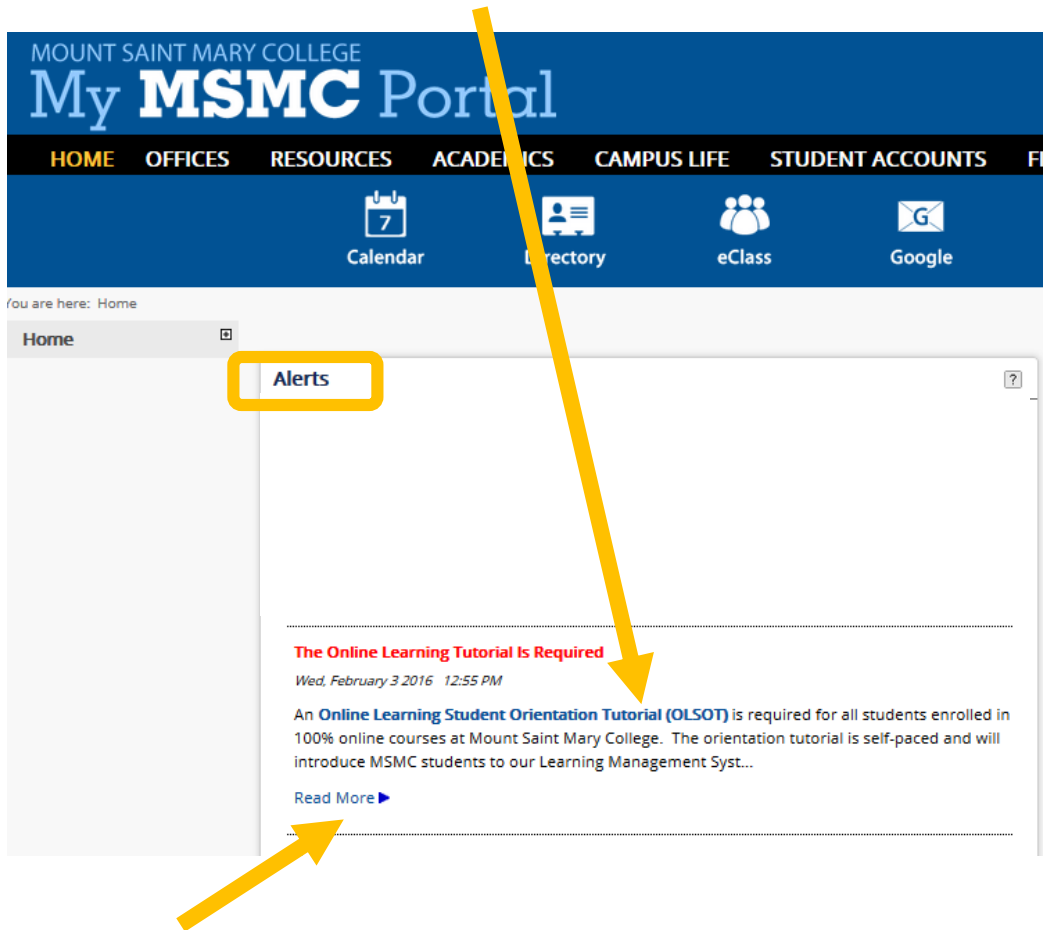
MOUNT SAINT MARY COLLEGE
My MSMC Portal

HOME OFFICES RESOURCES ACADE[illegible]ICS CAMPUS LIFE STUDENT ACCOUNTS F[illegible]

7
Calendar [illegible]rectory eClass G Google

You are here: Home

Home

Alerts

?

The Online Learning Tutorial Is Required

Wed, February 3 2016 12:55 PM

An Online Learning Student Orientation Tutorial (OLSOT) is required for all students enrolled in 100% online courses at Mount Saint Mary College. The orientation tutorial is self-paced and will introduce MSMC students to our Learning Management Syst...

Read More